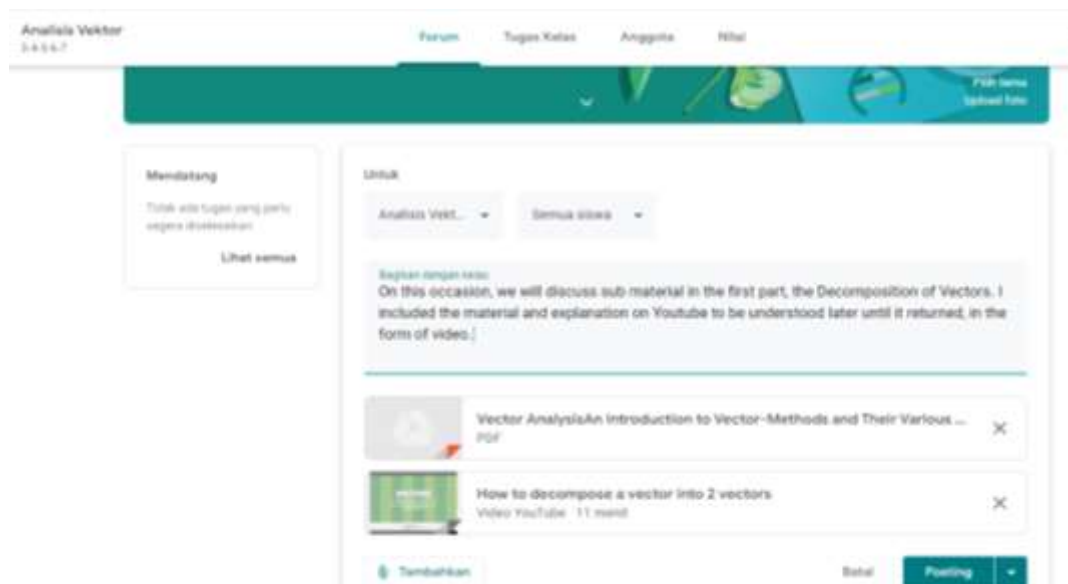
Analisis Vektor
3-4-5-6-7

Forum Tugas Kelas Anggota Nilai

Pilih tema
Upload foto

Mendatang

Tidak ada tugas yang perlu segera diselesaikan

Lihat semua

Untuk

Analisis Vekt... ▾ Semua siswa ▾

Bagikan dengan kelas
On this occassion, we will discuss sub material in the first part, the Decomposition of Vectors. I included the material and explanation on Youtube to be understood later until it returned, in the form of video.

Vector AnalysisAn Introduction to Vector-Methods and Their Various ...
PDF

How to decompose a vector into 2 vectors
Video YouTube · 11 menit

Tambahkan

Batal

Posting